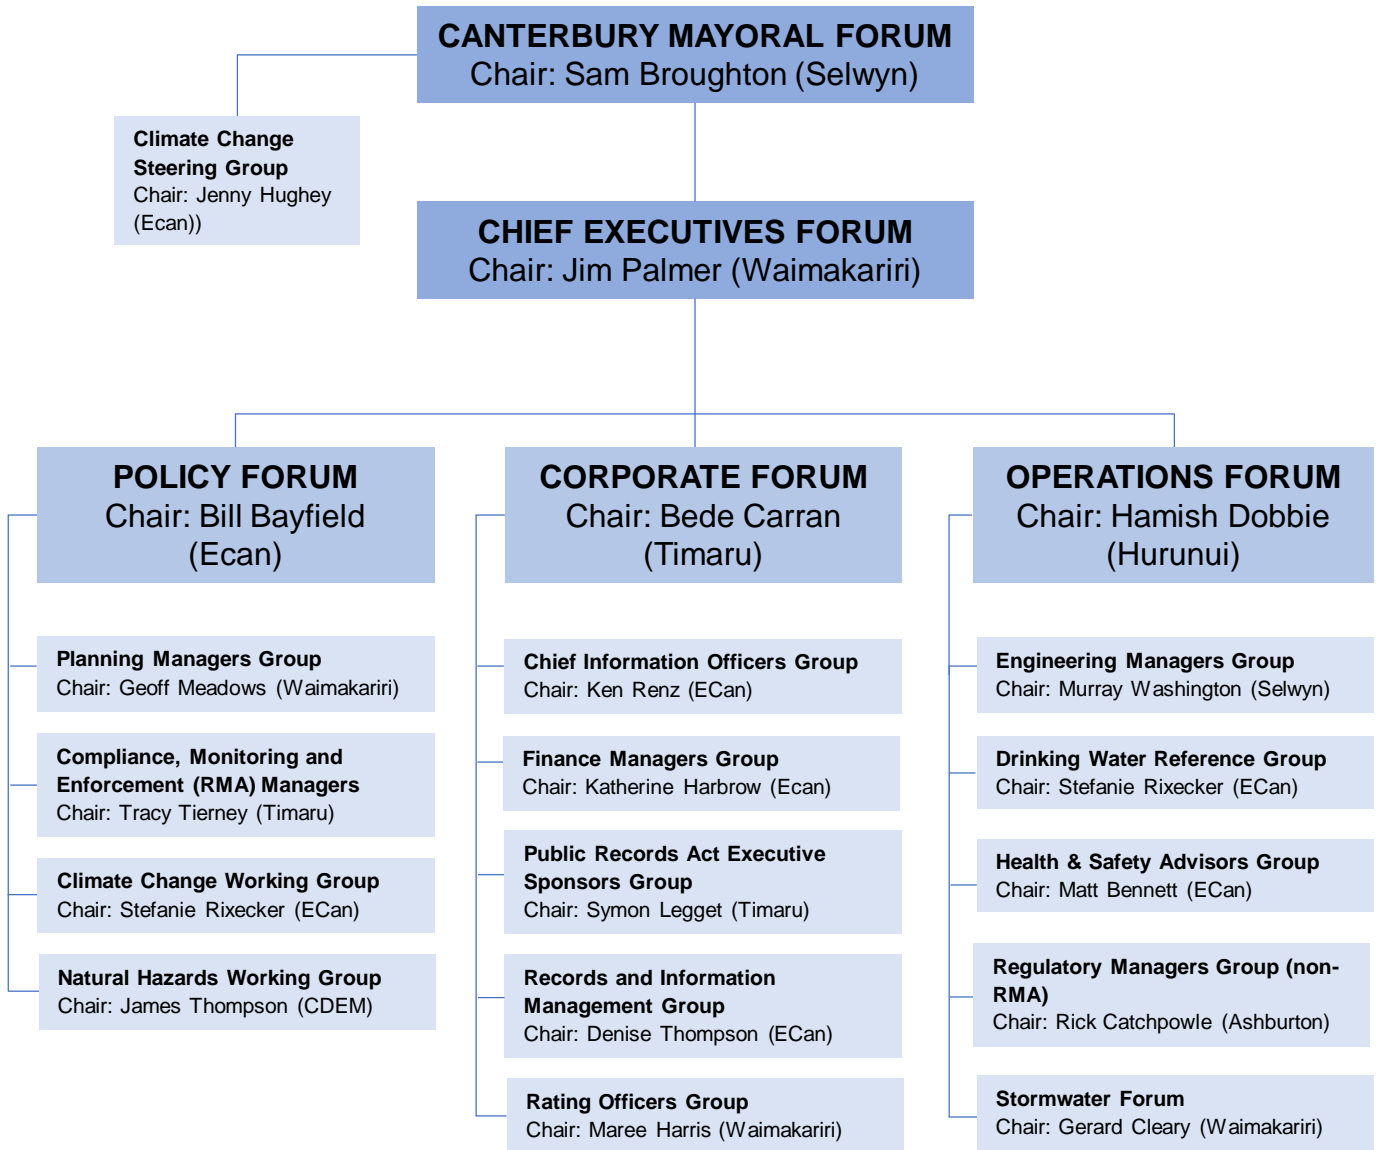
CANTERBURY MAYORAL FORUM
Chair: Sam Broughton (Selwyn)

Climate Change Steering Group
Chair: Jenny Hughey (Ecan))

CHIEF EXECUTIVES FORUM
Chair: Jim Palmer (Waimakariri)

POLICY FORUM
Chair: Bill Bayfield (Ecan)

Planning Managers Group
Chair: Geoff Meadows (Waimakariri)

Compliance, Monitoring and Enforcement (RMA) Managers
Chair: Tracy Tierney (Timaru)

Climate Change Working Group
Chair: Stefanie Rixecker (ECan)

Natural Hazards Working Group
Chair: James Thompson (CDEM)

CORPORATE FORUM
Chair: Bede Carran (Timaru)

Chief Information Officers Group
Chair: Ken Renz (ECan)

Finance Managers Group
Chair: Katherine Harbrow (Ecan)

Public Records Act Executive Sponsors Group
Chair: Symon Legget (Timaru)

Records and Information Management Group
Chair: Denise Thompson (ECan)

Rating Officers Group
Chair: Maree Harris (Waimakariri)

OPERATIONS FORUM
Chair: Hamish Dobbie (Hurunui)

Engineering Managers Group
Chair: Murray Washington (Selwyn)

Drinking Water Reference Group
Chair: Stefanie Rixecker (ECan)

Health & Safety Advisors Group
Chair: Matt Bennett (ECan)

Regulatory Managers Group (non-RMA)
Chair: Rick Catchpowle (Ashburton)

Stormwater Forum
Chair: Gerard Cleary (Waimakariri)